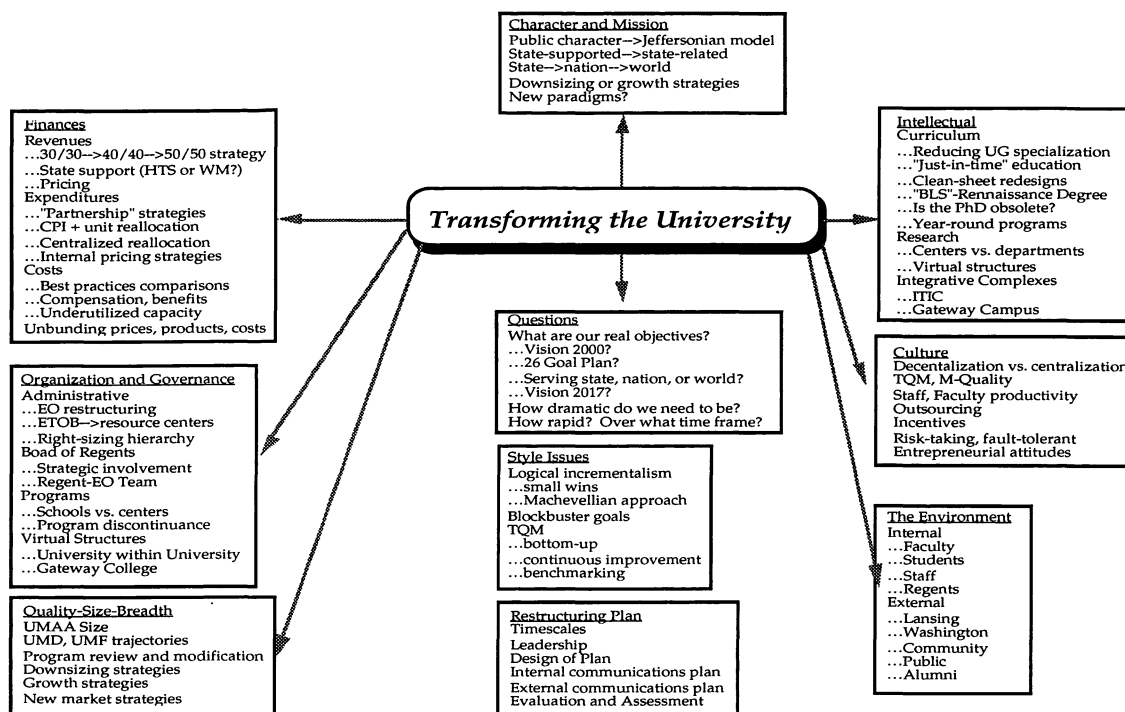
Character and Mission
Public character-->Jeffersonian model
State-supported-->state-related
State-->nation-->world
Downsizing or growth strategies
New paradigms?

Finances
Revenues
...30/30-->40/40-->50/50 strategy
...State support (HTS or WM?)
...Pricing
Expenditures
..."Partnership" strategies
...CPI + unit reallocation
...Centralized reallocation
...Internal pricing strategies
Costs
...Best practices comparisons
...Compensation, benefits
...Underutilized capacity
Unbunding prices, products, costs

Transforming the University

Intellectual
Curriculum
...Reducing UG specialization
..."Just-in-time" education
...Clean-sheet redesigns
..."BLS"-Rennaissance Degree
...Is the PhD obsolete?
...Year-round programs
Research
...Centers vs. departments
...Virtual structures
Integrative Complexes
...ITIC
...Gateway Campus

Questions
What are our real objectives?
...Vision 2000?
...26 Goal Plan?
...Serving state, nation, or world?
...Vision 2017?
How dramatic do we need to be?
How rapid? Over what time frame?

Culture
Decentalization vs. centralizatio
TQM, M-Quality
Staff, Faculty productivity
Outsourcing
Incentives
Risk-taking, fault-tolerant
Entrepreneurial attitudes

Organization and Governance
Administrative
...EO restructuring
...ETOB-->resource centers
...Right-sizing hierarchy
Board of Regents
...Strategic involvement
...Regent-EO Team
Programs
...Schools vs. centers
...Program discontinuance
Virtual Structures
...University within University
...Gateway College

Style Issues
Logical incrementalism
...small wins
...Machevellian approach
Blockbuster goals
TQM
...bottom-up
...continuous improvement
...benchmarking

The Environment
Internal
...Faculty
...Students
...Staff
...Regents
External
...Lansing
...Washington
...Community
...Public
...Alumni

Quality-Size-Breadth
UMAA Size
UMD, UMF trajectories
Program review and modification
Downsizing strategies
Growth strategies
New market strategies

Restructuring Plan
Timescales
Leadership
Design of Plan
Internal communications plan
External communications plan
Evaluation and Assessment